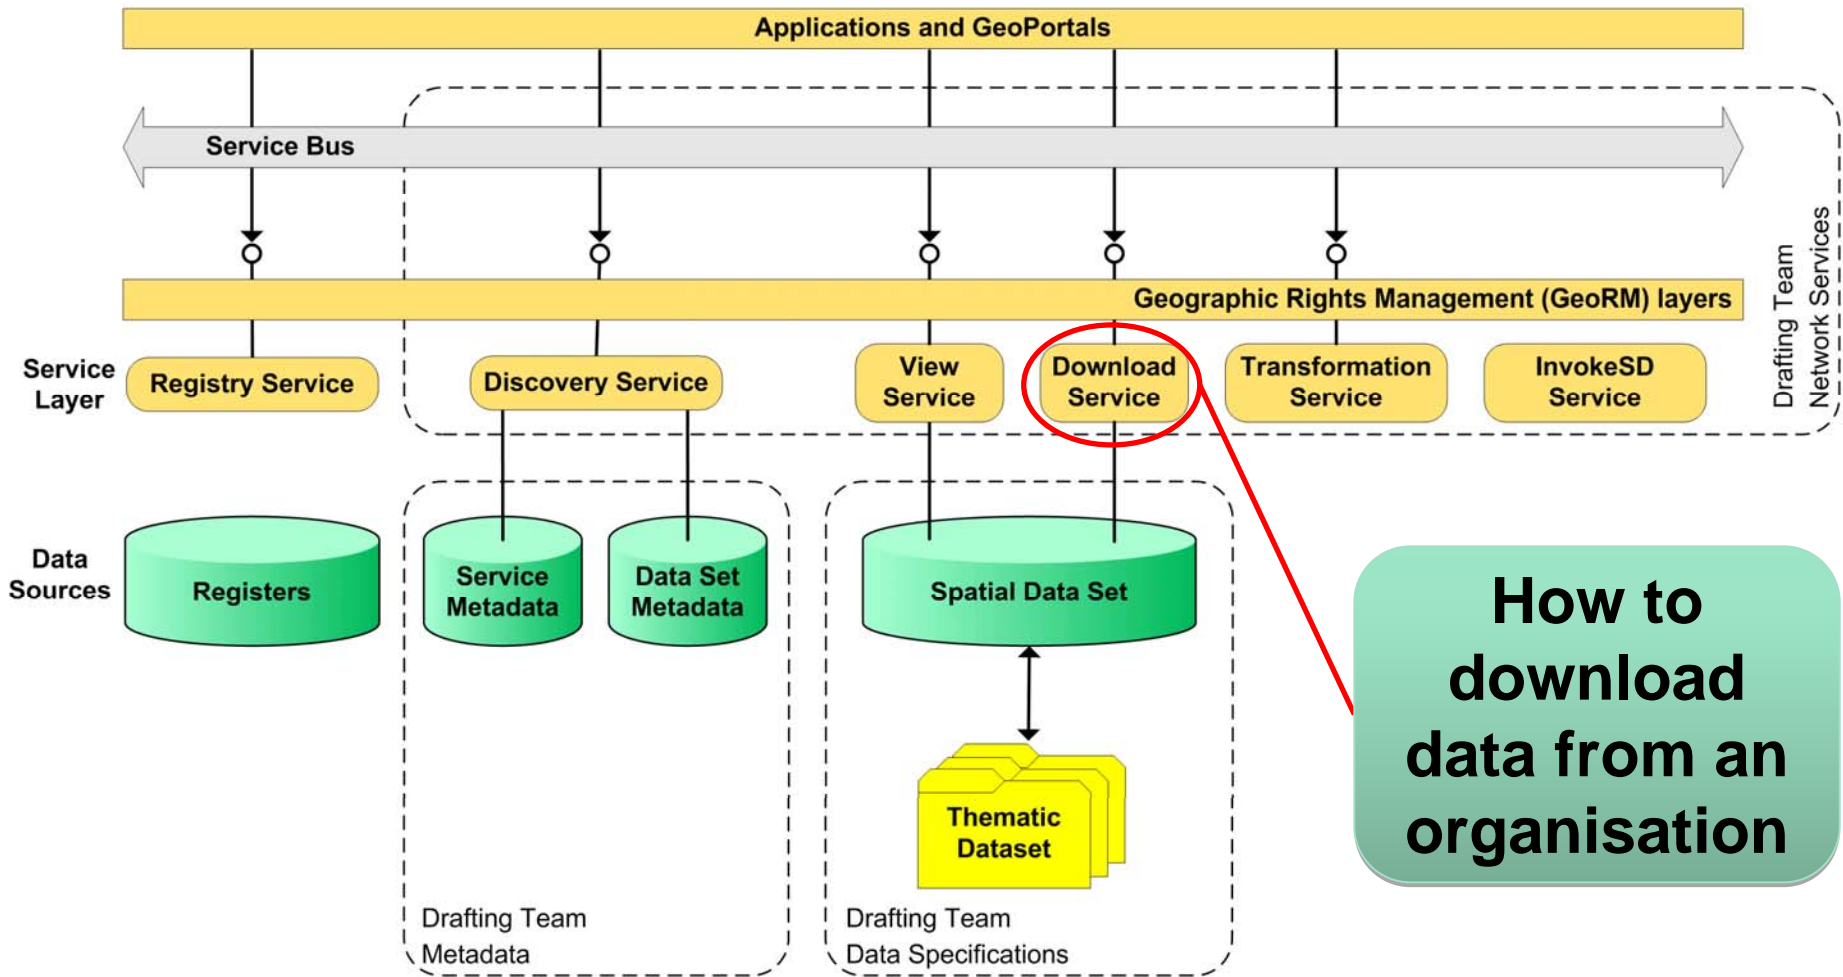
Applications and GeoPortals

Service Bus

Geographic Rights Management (GeoRM) layers

Service Layer

Registry Service

Discovery Service

View Service

Download Service

Transformation Service

InvokeSD Service

Drafting Team Network Services

Data Sources

Registers

Service Metadata

Data Set Metadata

Spatial Data Set

Thematic Dataset

Drafting Team Metadata

Drafting Team Data Specifications

How to download data from an organisation